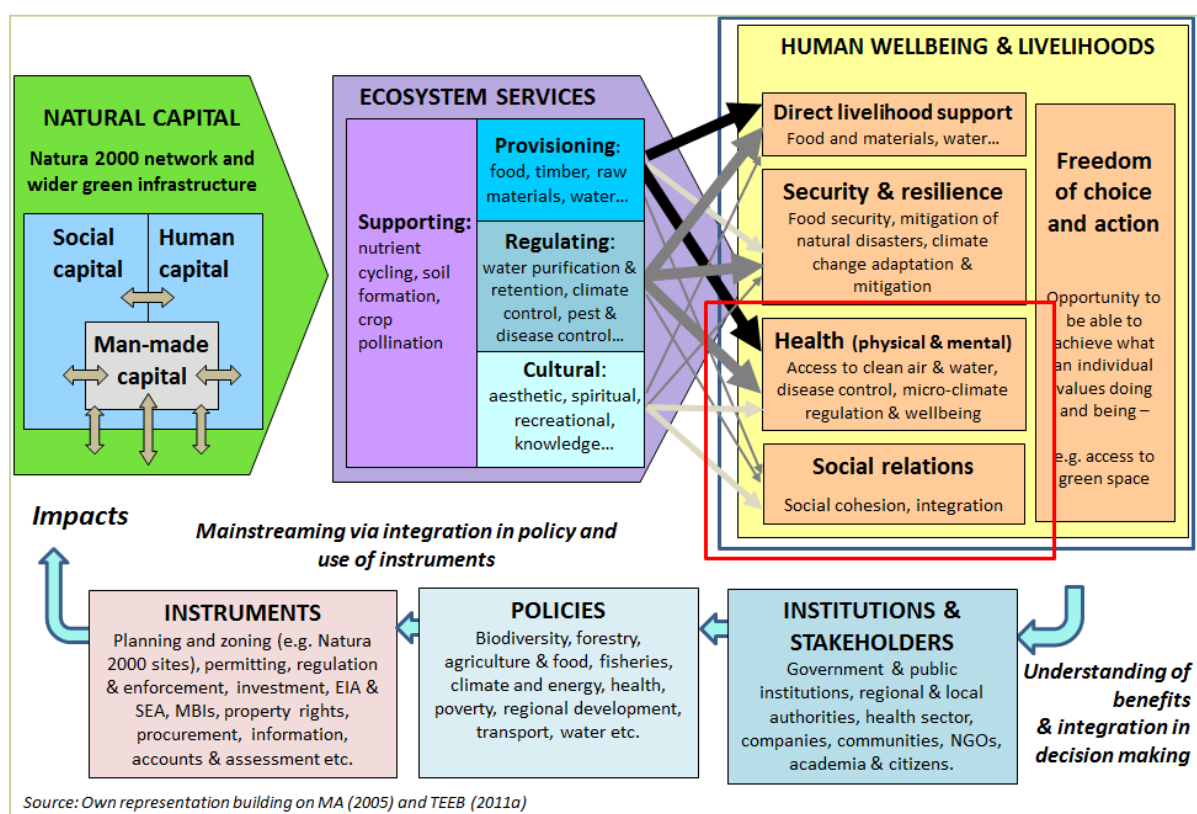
NATURAL CAPITAL

Natura 2000 network and wider green infrastructure

Social capital

Human capital

Man-made capital

ECOSYSTEM SERVICES

Supporting: nutrient cycling, soil formation, crop pollination

Provisioning: food, timber, raw materials, water…

Regulating: water purification & retention, climate control, pest & disease control…

Cultural: aesthetic, spiritual, recreational, knowledge…

HUMAN WELLBEING & LIVELIHOODS

Direct livelihood support
Food and materials, water…

Security & resilience
Food security, mitigation of natural disasters, climate change adaptation & mitigation

Health (physical & mental)
Access to clean air & water, disease control, micro-climate regulation & wellbeing

Social relations
Social cohesion, integration

Freedom of choice and action

Opportunity to be able to achieve what an individual values doing and being – e.g. access to green space

Impacts

Mainstreaming via integration in policy and use of instruments

INSTRUMENTS
Planning and zoning (e.g. Natura 2000 sites), permitting, regulation & enforcement, investment, EIA & SEA, MBIs, property rights, procurement, information, accounts & assessment etc.

POLICIES
Biodiversity, forestry, agriculture & food, fisheries, climate and energy, health, poverty, regional development, transport, water etc.

INSTITUTIONS & STAKEHOLDERS
Government & public institutions, regional & local authorities, health sector, companies, communities, NGOs, academia & citizens.

Understanding of benefits & integration in decision making

Source: Own representation building on MA (2005) and TEEB (2011a)